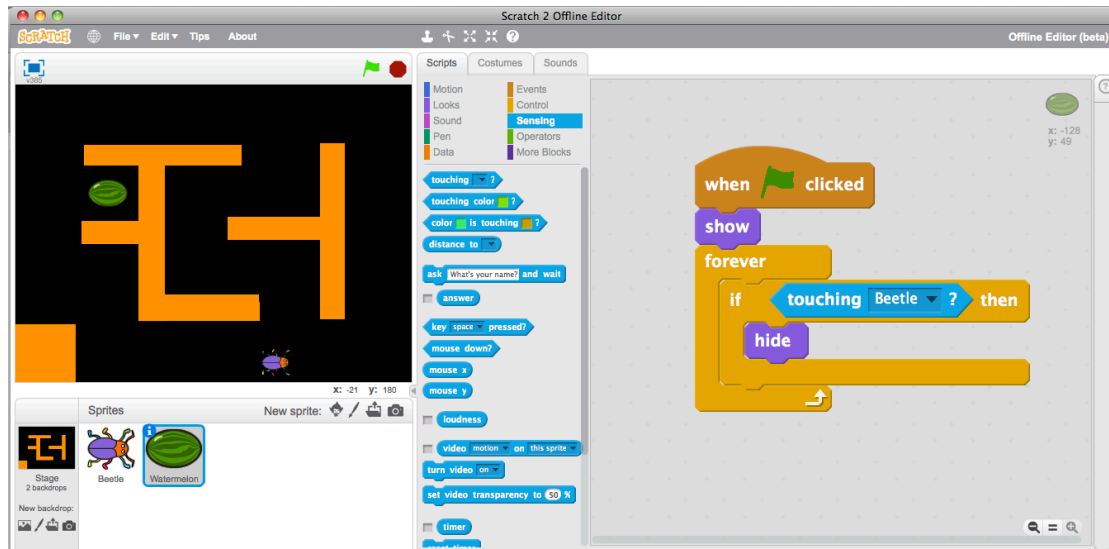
Scratch 2 Offline Editor

SCRATCH File ▾ Edit ▾ Tips About

Offline Editor (beta)

v386

x: -21 y: 180

Sprites

New sprite:

Stage
2 backdrops

New backdrop:

Beetle

Watermelon

Scripts Costumes Sounds

Motion
Looks
Sound
Pen
Data
Events
Control
Sensing
Operators
More Blocks

touching ▾ ?
touching color ?
color is touching ?
distance to ▾
ask What's your name? and wait
answer
key space ▾ pressed?
mouse down?
mouse x
mouse y
loudness
video motion ▾ on this sprite ▾
turn video on ▾
set video transparency to 50 %
timer

x: -128
y: 49

when clicked
show
forever
if touching Beetle ▾ ? then
hide